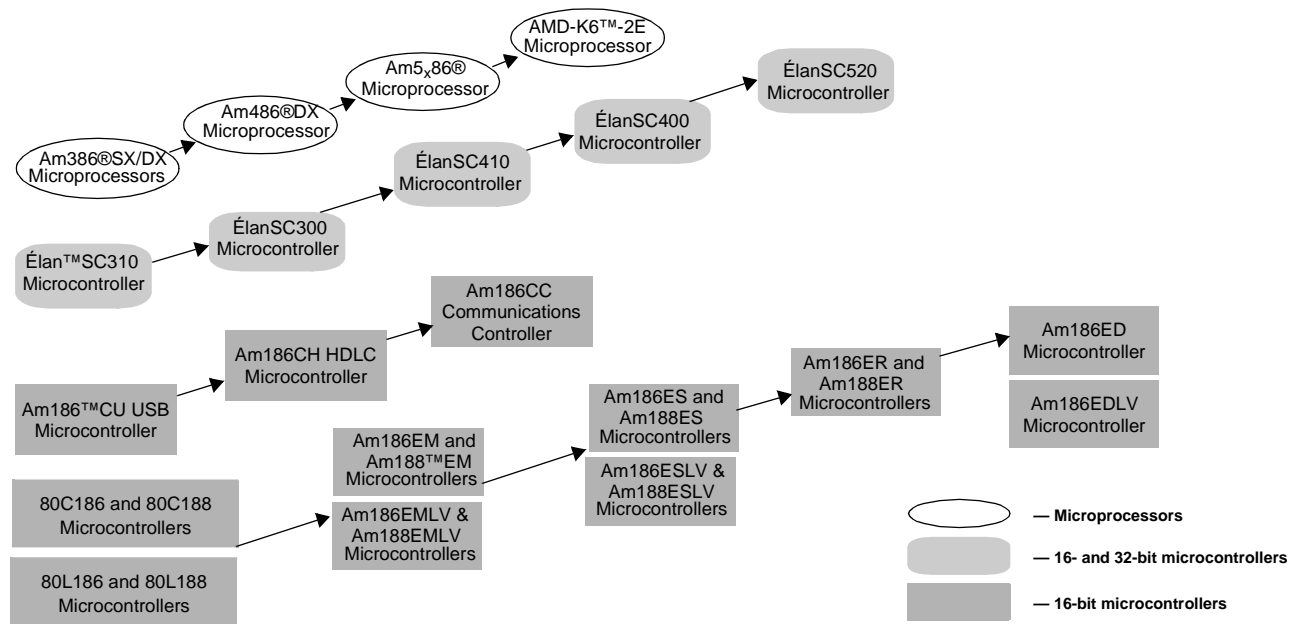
AMD-K6™-2E Microprocessor

Am5$_x$86® Microprocessor

Am486®DX Microprocessor

Am386®SX/DX Microprocessors

ÉlanSC520 Microcontroller

ÉlanSC400 Microcontroller

ÉlanSC410 Microcontroller

ÉlanSC300 Microcontroller

Élan™SC310 Microcontroller

Am186CC Communications Controller

Am186CH HDLC Microcontroller

Am186™CU USB Microcontroller

Am186ED Microcontroller

Am186EDLV Microcontroller

Am186ER and Am188ER Microcontrollers

Am186ES and Am188ES Microcontrollers

Am186ESLV & Am188ESLV Microcontrollers

Am186EM and Am188™EM Microcontrollers

Am186EMLV & Am188EMLV Microcontrollers

80C186 and 80C188 Microcontrollers

80L186 and 80L188 Microcontrollers

— Microprocessors

— 16- and 32-bit microcontrollers

— 16-bit microcontrollers